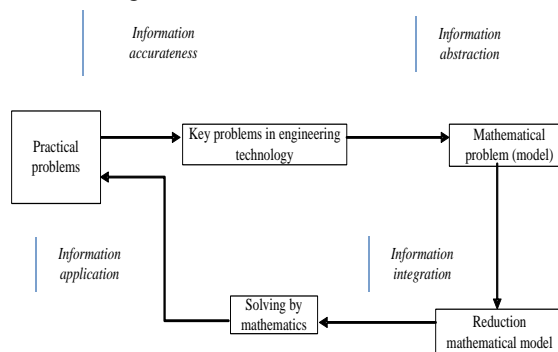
Information accurateness

Information abstraction

Practical problems

Key problems in engineering technology

Mathematical problem (model)

Information application

Information integration

Solving by mathematics

Reduction mathematical model